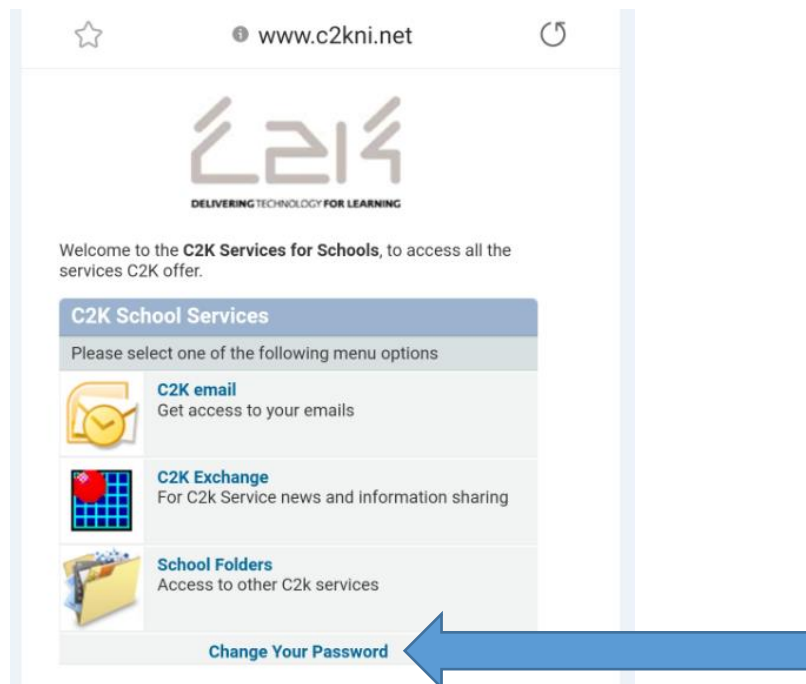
www.c2kni.net

C2K

DELIVERING TECHNOLOGY FOR LEARNING

Welcome to the **C2K Services for Schools**, to access all the services C2K offer.

C2K School Services

Please select one of the following menu options

C2K email
Get access to your emails

C2K Exchange
For C2k Service news and information sharing

School Folders
Access to other C2k services

Change Your Password